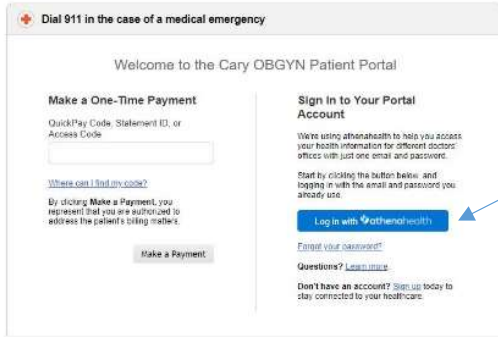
Dial 911 in the case of a medical emergency

Welcome to the Cary OBGYN Patient Portal

Make a One-Time Payment

QuickPay Code, Statement ID, or Access Code

Where can I find my code?

By clicking Make a Payment, you represent that you are authorized to address the patient's billing matters.

Make a Payment

Sign In to Your Portal Account

We're using athenahealth to help you access your health information for different doctors' offices with just one email and password.

Start by clicking the button below, and logging in with the email and password you already use.

Log in with athenahealth

Forgot your password?

Questions? Learn more

Don't have an account? Sign up today to stay connected to your healthcare.